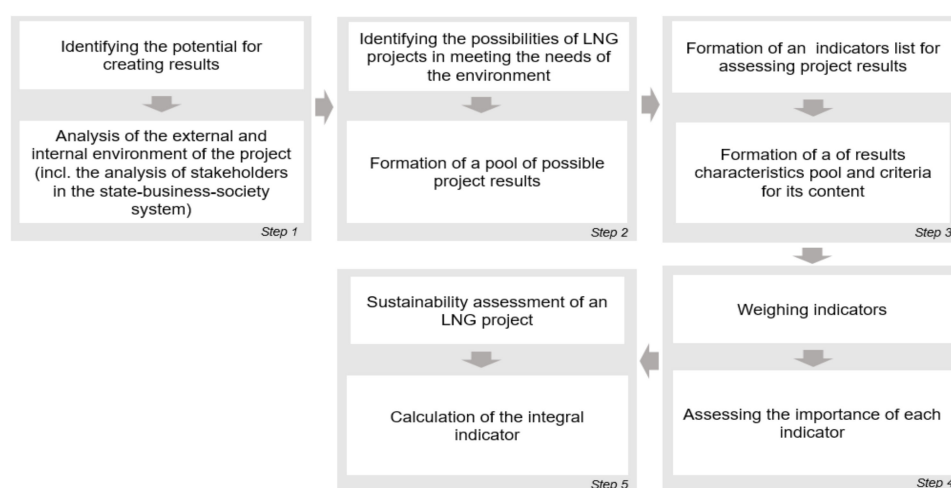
Identifying the potential for creating results

Analysis of the external and internal environment of the project (incl. the analysis of stakeholders in the state-business-society system)

Step 1

Identifying the possibilities of LNG projects in meeting the needs of the environment

Formation of a pool of possible project results

Step 2

Formation of an indicators list for assessing project results

Formation of a of results characteristics pool and criteria for its content

Step 3

Weighing indicators

Assessing the importance of each indicator

Step 4

Sustainability assessment of an LNG project

Calculation of the integral indicator

Step 5